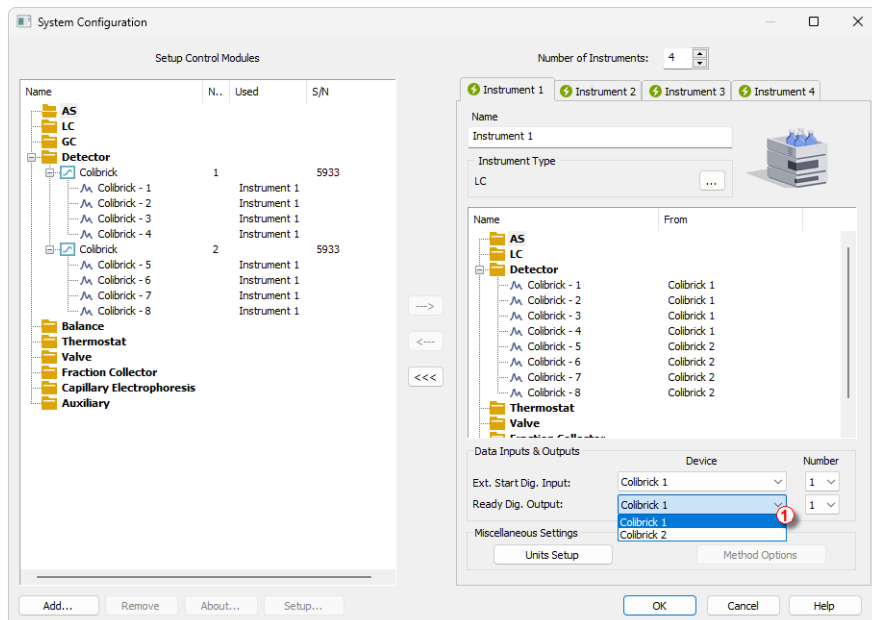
System Configuration

Setup Control Modules

| Name | N.. | Used | S/N |
|---|---|---|---|
| AS | | | |
| LC | | | |
| GC | | | |
| Detector | | | |
| Colibrick | 1 | | 5933 |
| Colibrick - 1 | | Instrument 1 | |
| Colibrick - 2 | | Instrument 1 | |
| Colibrick - 3 | | Instrument 1 | |
| Colibrick - 4 | | Instrument 1 | |
| Colibrick | 2 | | 5933 |
| Colibrick - 5 | | Instrument 1 | |
| Colibrick - 6 | | Instrument 1 | |
| Colibrick - 7 | | Instrument 1 | |
| Colibrick - 8 | | Instrument 1 | |
| Balance | | | |
| Thermostat | | | |
| Valve | | | |
| Fraction Collector | | | |
| Capillary Electrophoresis | | | |
| Auxiliary | | | |

--->
<---
<<<

Number of Instruments: 4

Instrument 1 | Instrument 2 | Instrument 3 | Instrument 4

Name
Instrument 1

Instrument Type
LC ...

| Name | From |
|---|---|
| AS | |
| LC | |
| Detector | |
| Colibrick - 1 | Colibrick 1 |
| Colibrick - 2 | Colibrick 1 |
| Colibrick - 3 | Colibrick 1 |
| Colibrick - 4 | Colibrick 1 |
| Colibrick - 5 | Colibrick 2 |
| Colibrick - 6 | Colibrick 2 |
| Colibrick - 7 | Colibrick 2 |
| Colibrick - 8 | Colibrick 2 |
| Thermostat | |
| Valve | |
| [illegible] | |

Data Inputs & Outputs
Device Number
Ext. Start Dig. Input: Colibrick 1 1
Ready Dig. Output: Colibrick 1 1
Colibrick 1
Colibrick 2
1

Miscellaneous Settings
Units Setup Method Options

Add... Remove About... Setup... OK Cancel Help